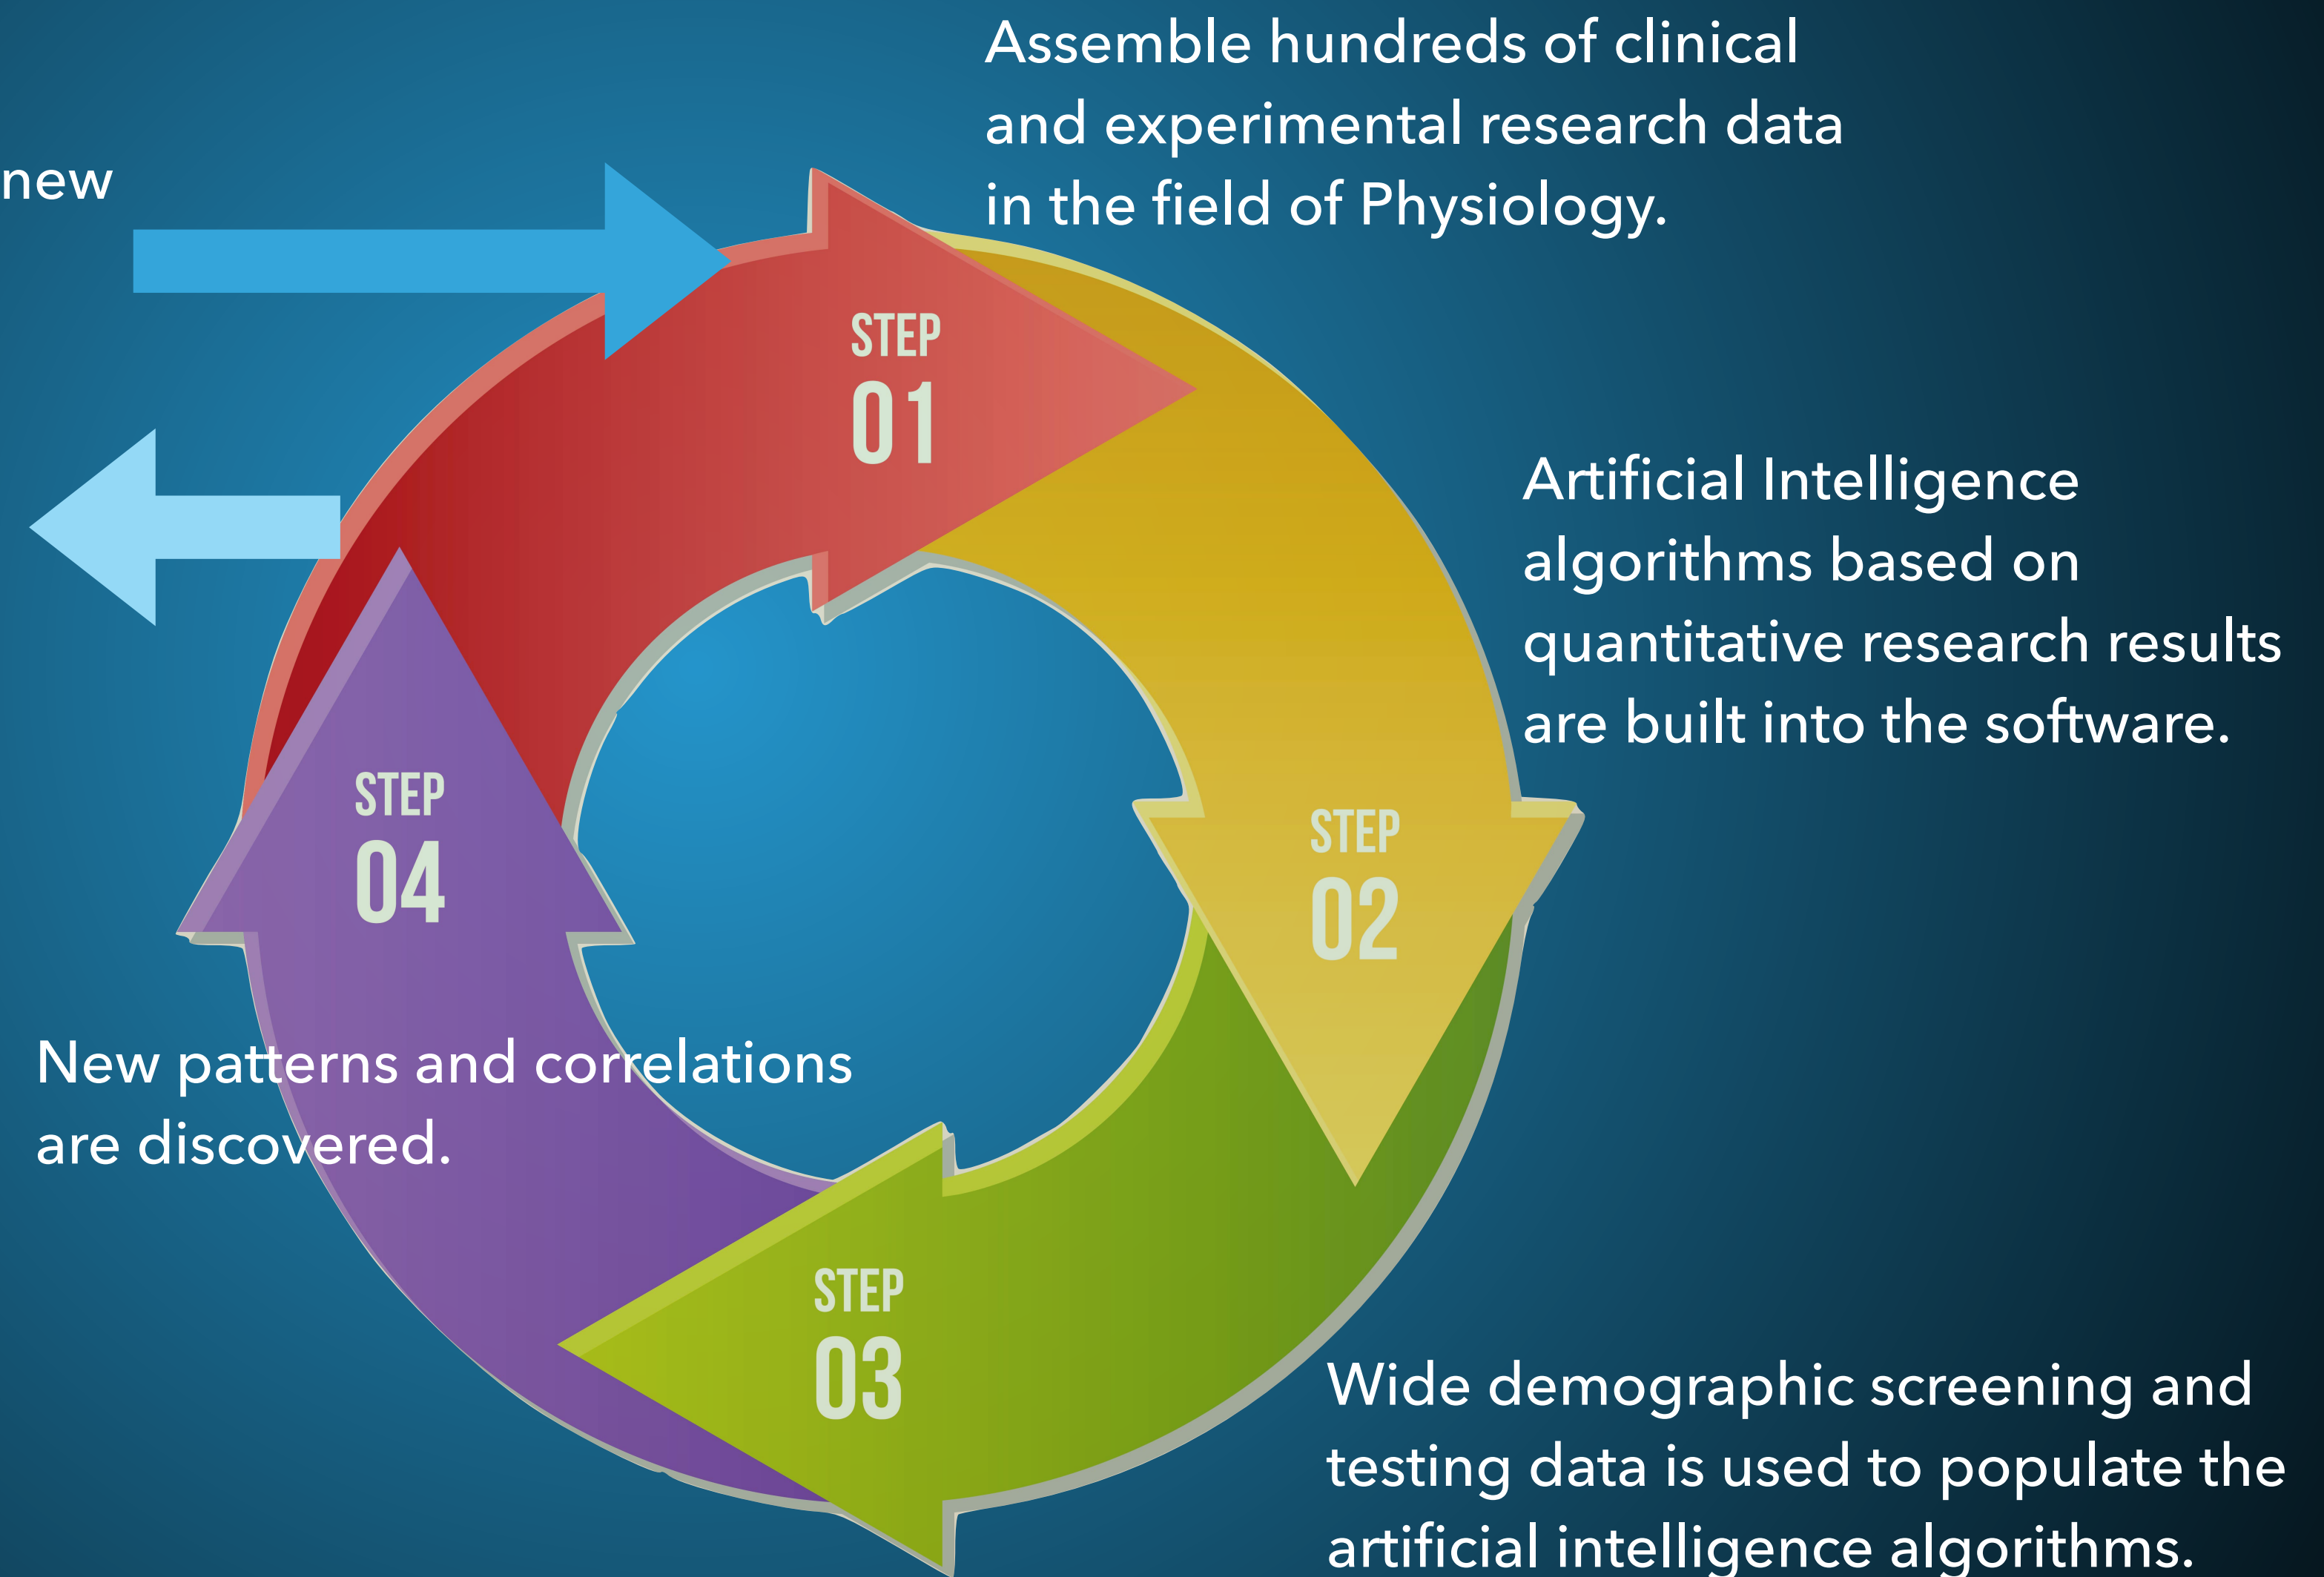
new

Assemble hundreds of clinical and experimental research data in the field of Physiology.

STEP
01

Artificial Intelligence algorithms based on quantitative research results are built into the software.

STEP
02

STEP
04

New patterns and correlations are discovered.

STEP
03

Wide demographic screening and testing data is used to populate the artificial intelligence algorithms.